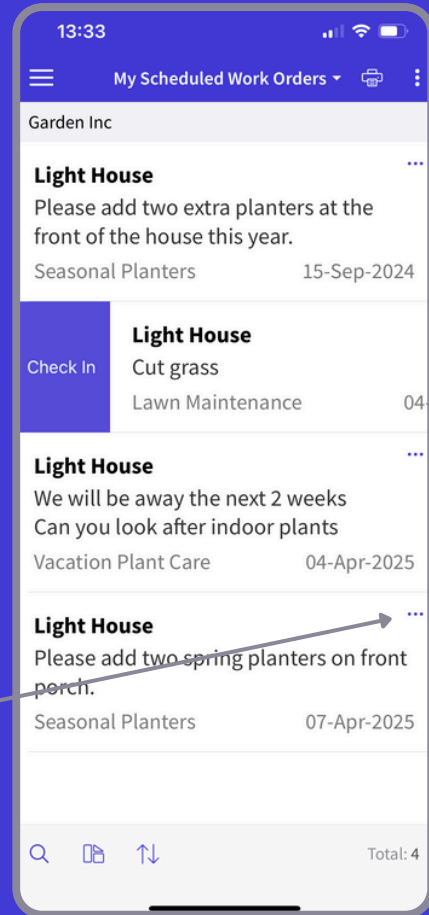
13:33

My Scheduled Work Orders

Garden Inc

Light House
Please add two extra planters at the front of the house this year.
Seasonal Planters 15-Sep-2024

Check In

Light House
Cut grass
Lawn Maintenance 04-

Light House
We will be away the next 2 weeks
Can you look after indoor plants
Vacation Plant Care 04-Apr-2025

Light House
Please add two spring planters on front porch.
Seasonal Planters 07-Apr-2025

Total: 4